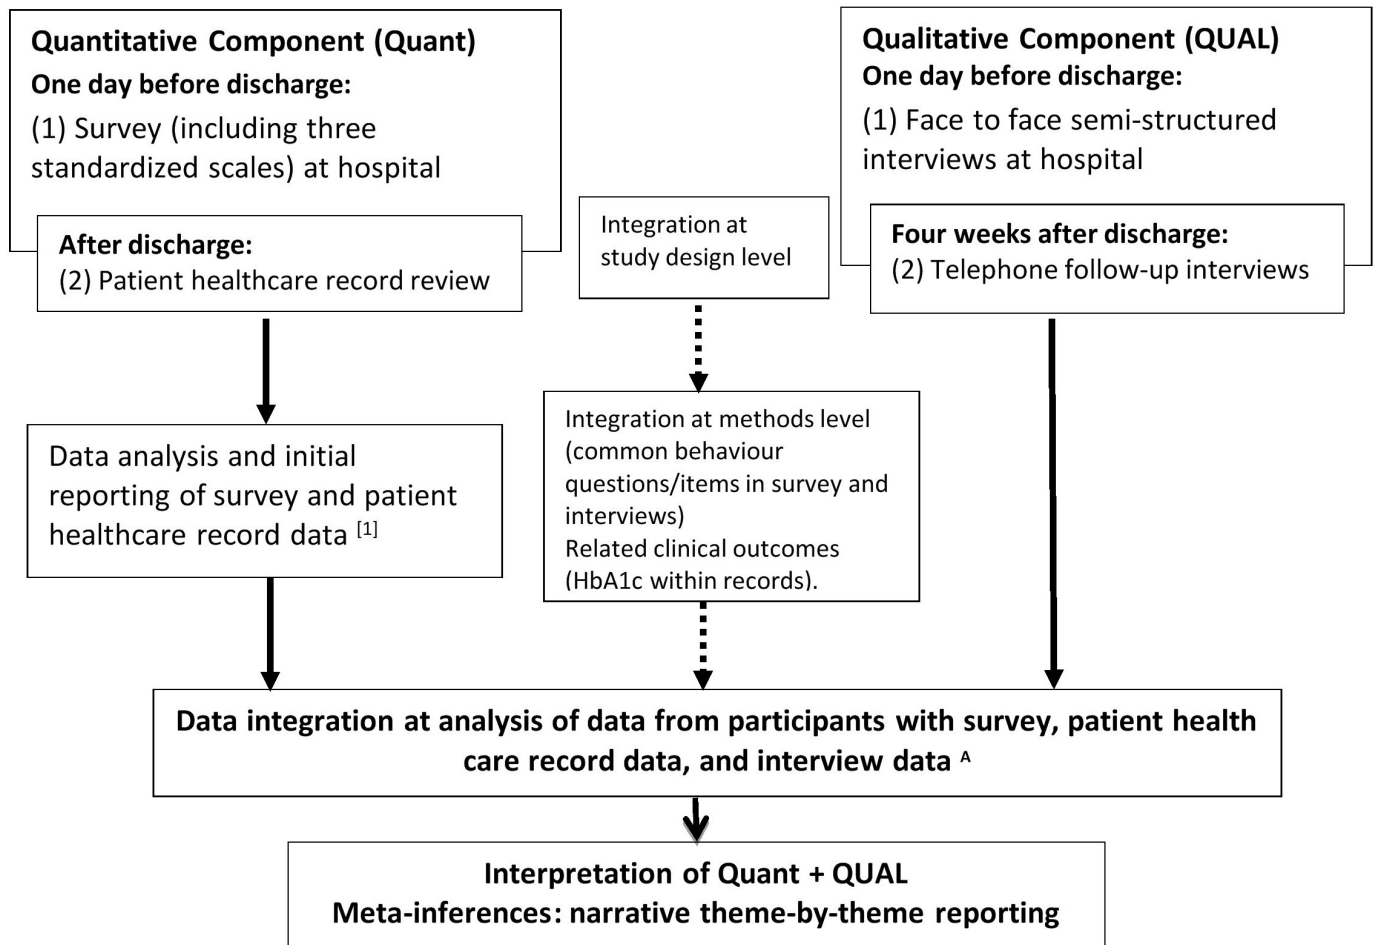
**Quantitative Component (Quant)**
**One day before discharge:**
(1) Survey (including three standardized scales) at hospital

**After discharge:**
(2) Patient healthcare record review

Integration at study design level

**Qualitative Component (QUAL)**
**One day before discharge:**
(1) Face to face semi-structured interviews at hospital

**Four weeks after discharge:**
(2) Telephone follow-up interviews

Data analysis and initial reporting of survey and patient healthcare record data $^{[1]}$

Integration at methods level (common behaviour questions/items in survey and interviews)
Related clinical outcomes (HbA1c within records).

**Data integration at analysis of data from participants with survey, patient health care record data, and interview data $^{A}$**

**Interpretation of Quant + QUAL**
**Meta-inferences: narrative theme-by-theme reporting**